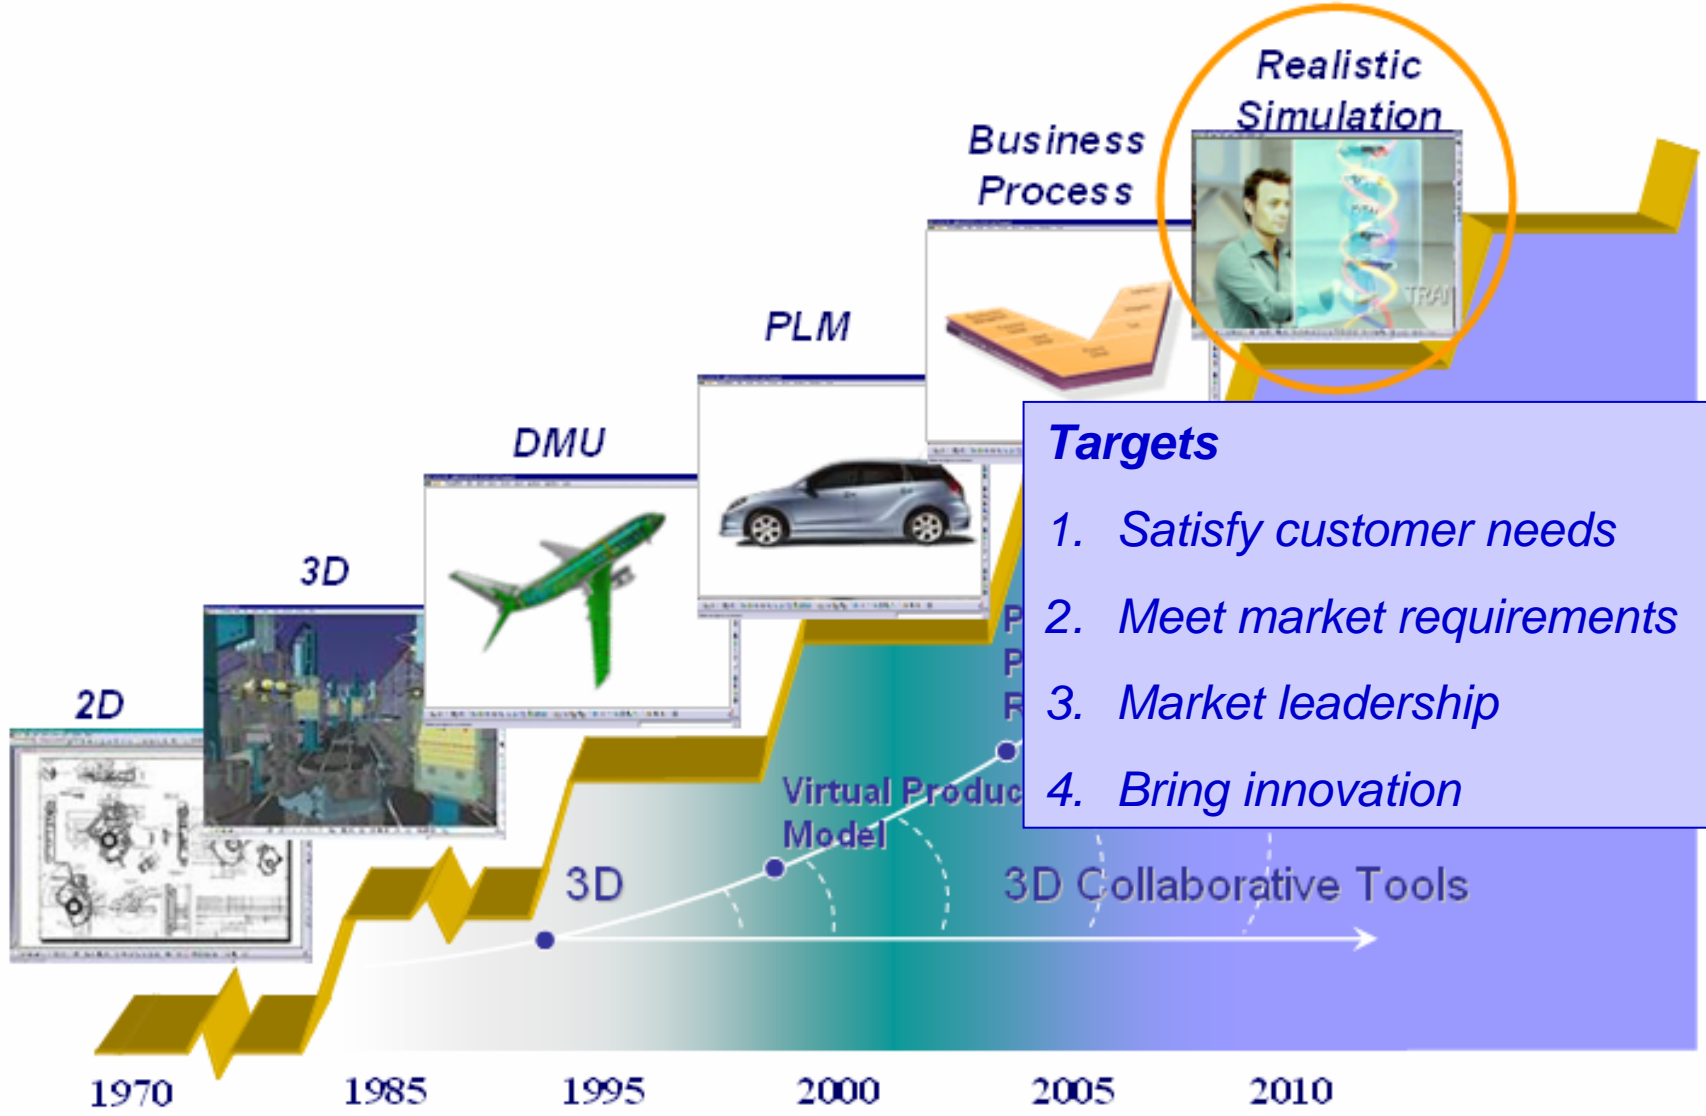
Realistic Simulation

Business Process

PLM

DMU

3D

2D

Targets

1. Satisfy customer needs

2. Meet market requirements

3. Market leadership

4. Bring innovation

P
P
R

Virtual Produc
Model

3D

3D Collaborative Tools

1970 1985 1995 2000 2005 2010